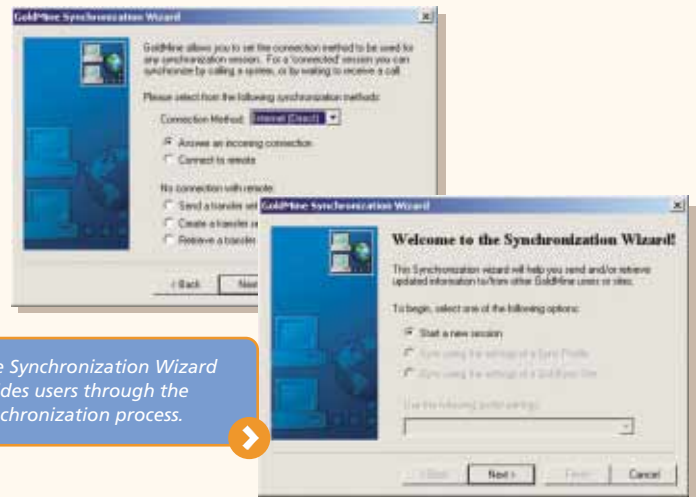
GoldMine Synchronization Wizard

GoldMine allows you to set the connection method to be used for any synchronization session. For a 'connected' session you can synchronize by calling a system, or by waiting to receive a call.

Please select from the following synchronization methods:

Connection Method: Internet (Direct)

Answer an incoming connection

Connect to remote

No connection with remote:

Send a transfer set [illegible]

Create a transfer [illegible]

Retrieve a transfer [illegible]

< Back

Next

GoldMine Synchronization Wizard

Welcome to the Synchronization Wizard!

This Synchronization wizard will help you send and/or retrieve updated information to/from other GoldMine users or sites.

To begin, select one of the following options:

Start a new session

Sync using the settings of a Sync Profile

Sync using the settings of a GoldSync Site

Use the following profile settings:

< Back

Next >

Finish

Cancel

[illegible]e Synchronization Wizard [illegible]des users through the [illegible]chronization process.